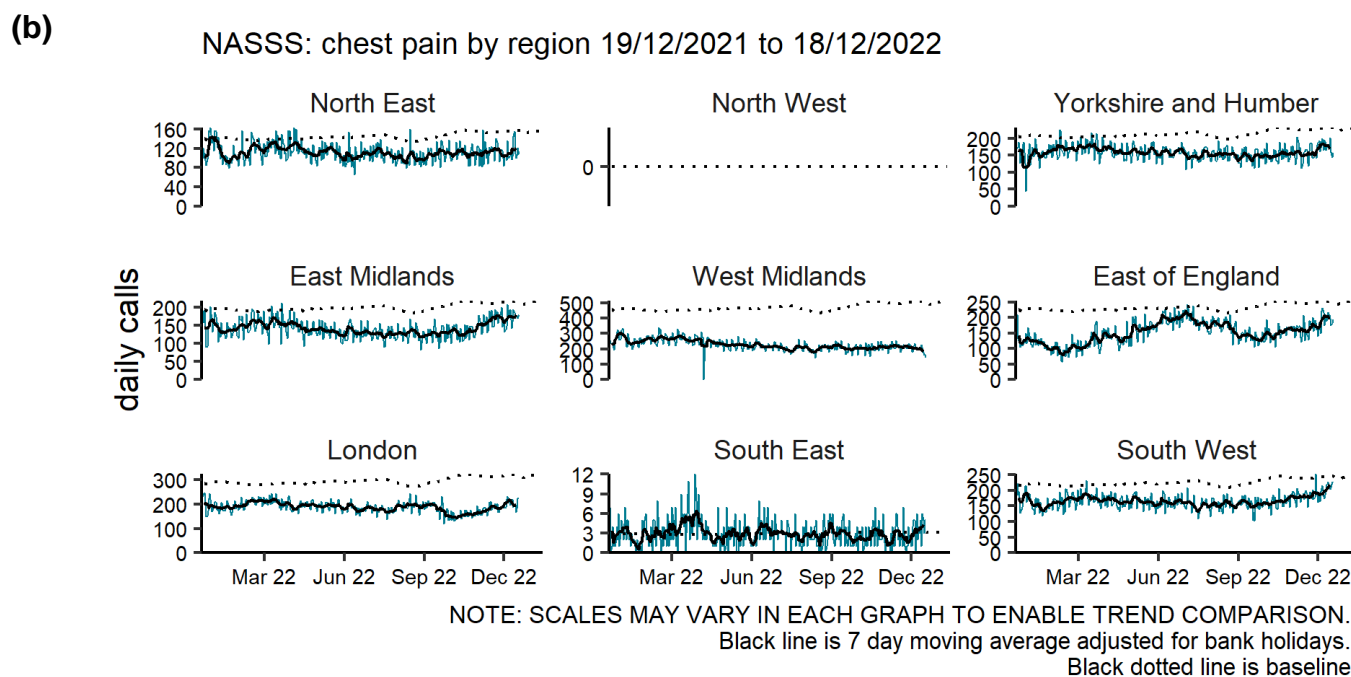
(b)

NASSS: chest pain by region 19/12/2021 to 18/12/2022

daily calls

North East
160
120
80
40
0

North West
0

Yorkshire and Humber
200
150
100
50
0

East Midlands
200
150
100
50
0

West Midlands
500
400
300
200
100
0

East of England
250
200
150
100
50
0

London
300
200
100
0
Mar 22 Jun 22 Sep 22 Dec 22

South East
12
9
6
3
0
Mar 22 Jun 22 Sep 22 Dec 22

South West
250
200
150
100
50
0
Mar 22 Jun 22 Sep 22 Dec 22

NOTE: SCALES MAY VARY IN EACH GRAPH TO ENABLE TREND COMPARISON.
Black line is 7 day moving average adjusted for bank holidays.
Black dotted line is baseline